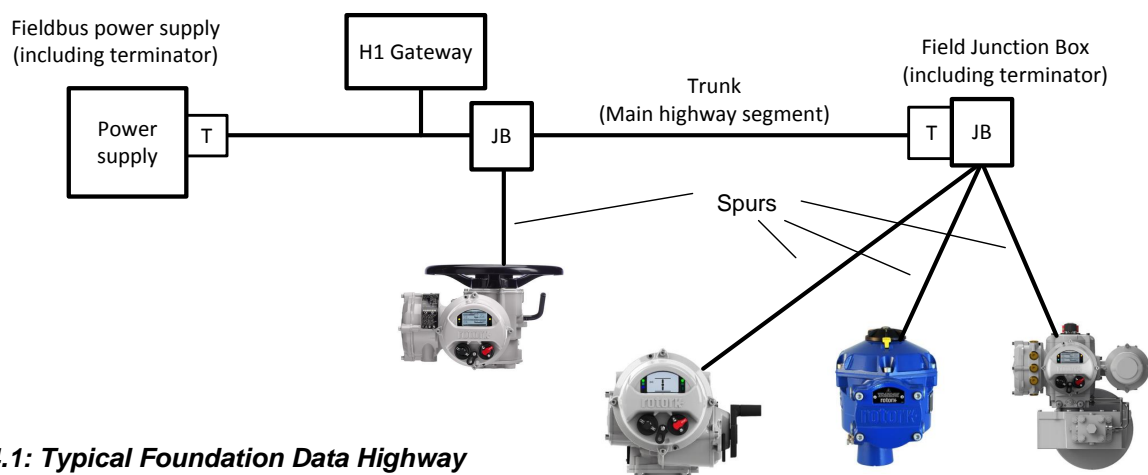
Fieldbus power supply (including terminator)

H1 Gateway

Field Junction Box (including terminator)

Power supply

T

JB

Trunk (Main highway segment)

T

JB

Spurs

.1: Typical Foundation Data Highway